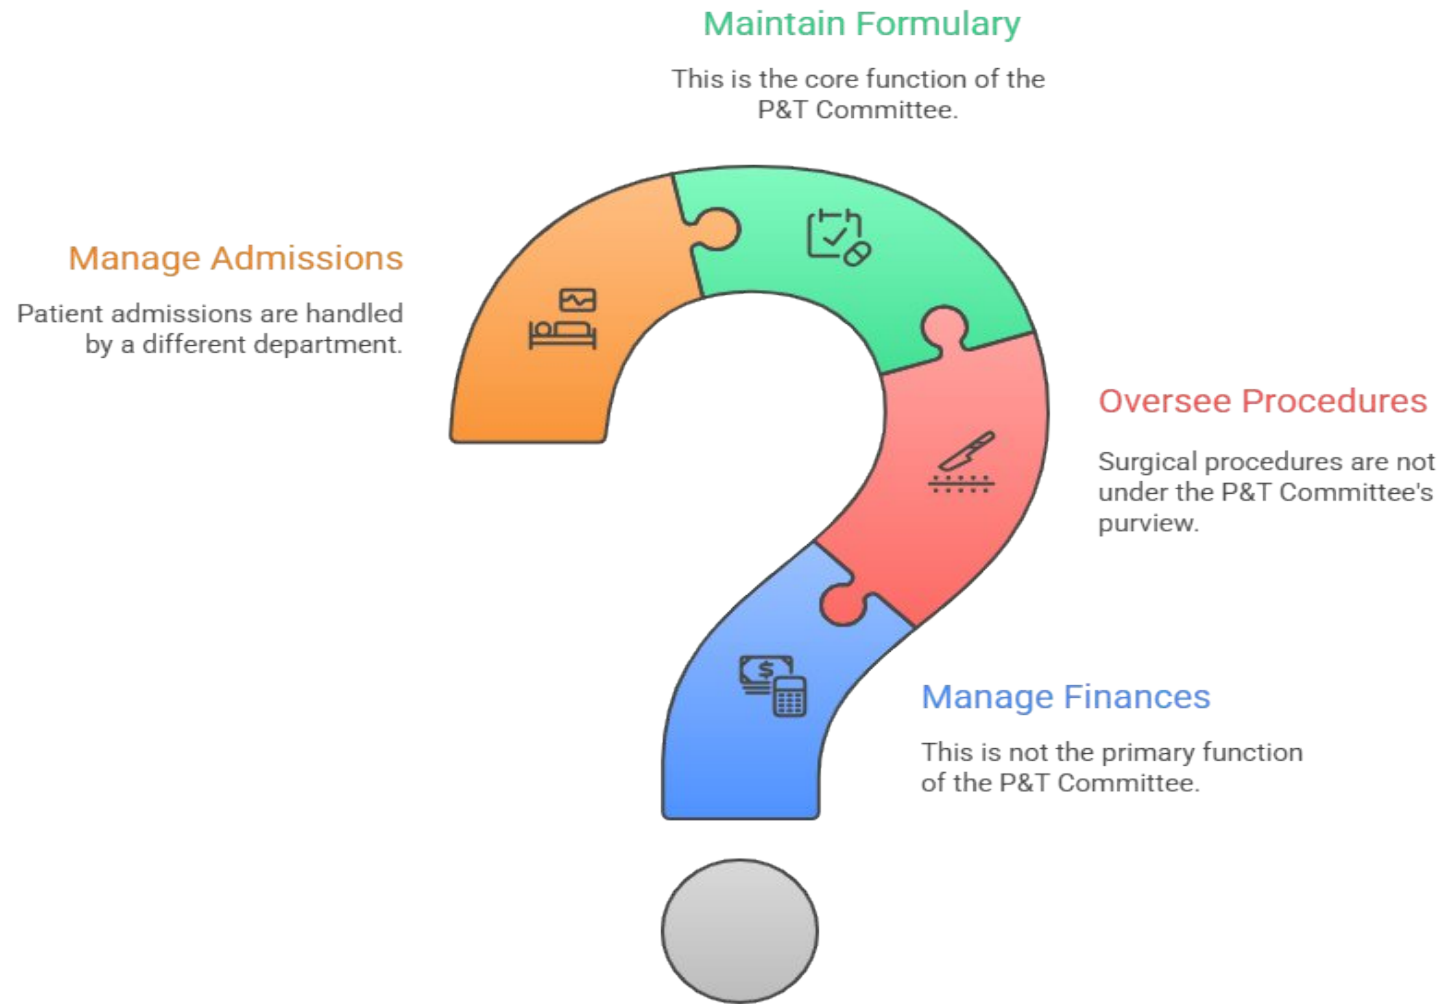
Maintain Formulary

This is the core function of the P&T Committee.

Manage Admissions

Patient admissions are handled by a different department.

Oversee Procedures

Surgical procedures are not under the P&T Committee's purview.

Manage Finances

This is not the primary function of the P&T Committee.